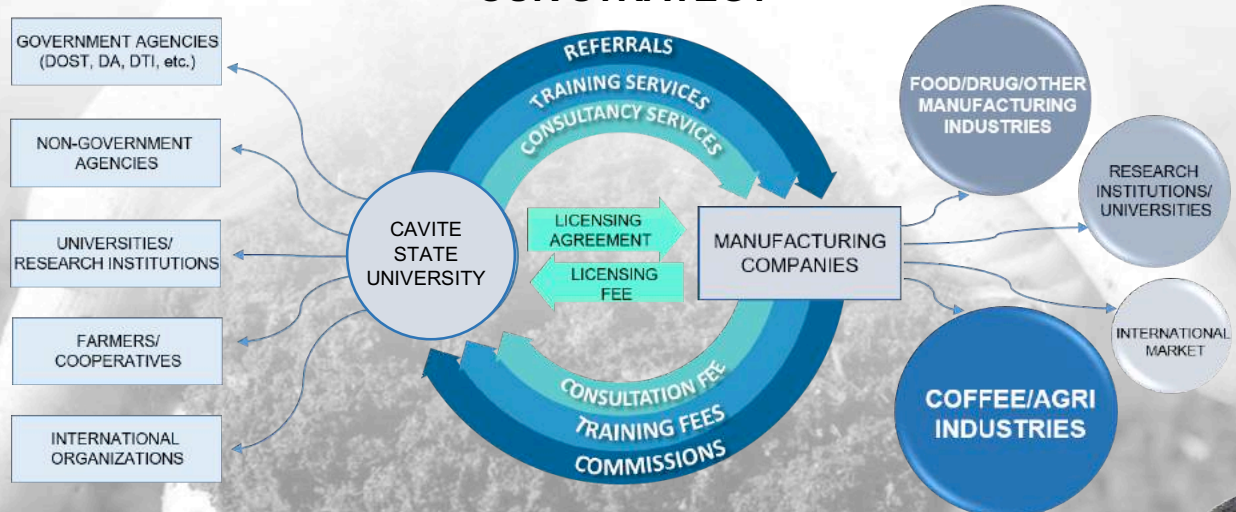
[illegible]

GOVERNMENT AGENCIES (DOST, DA, DTI, etc.)

NON-GOVERNMENT AGENCIES

UNIVERSITIES/ RESEARCH INSTITUTIONS

FARMERS/ COOPERATIVES

INTERNATIONAL ORGANIZATIONS

REFERRALS

TRAINING SERVICES

CONSULTANCY SERVICES

CAVITE STATE UNIVERSITY

LICENSING AGREEMENT

LICENSING FEE

MANUFACTURING COMPANIES

CONSULTATION FEE

TRAINING FEES

COMMISSIONS

FOOD/DRUG/OTHER MANUFACTURING INDUSTRIES

RESEARCH INSTITUTIONS/ UNIVERSITIES

INTERNATIONAL MARKET

COFFEE/AGRI INDUSTRIES